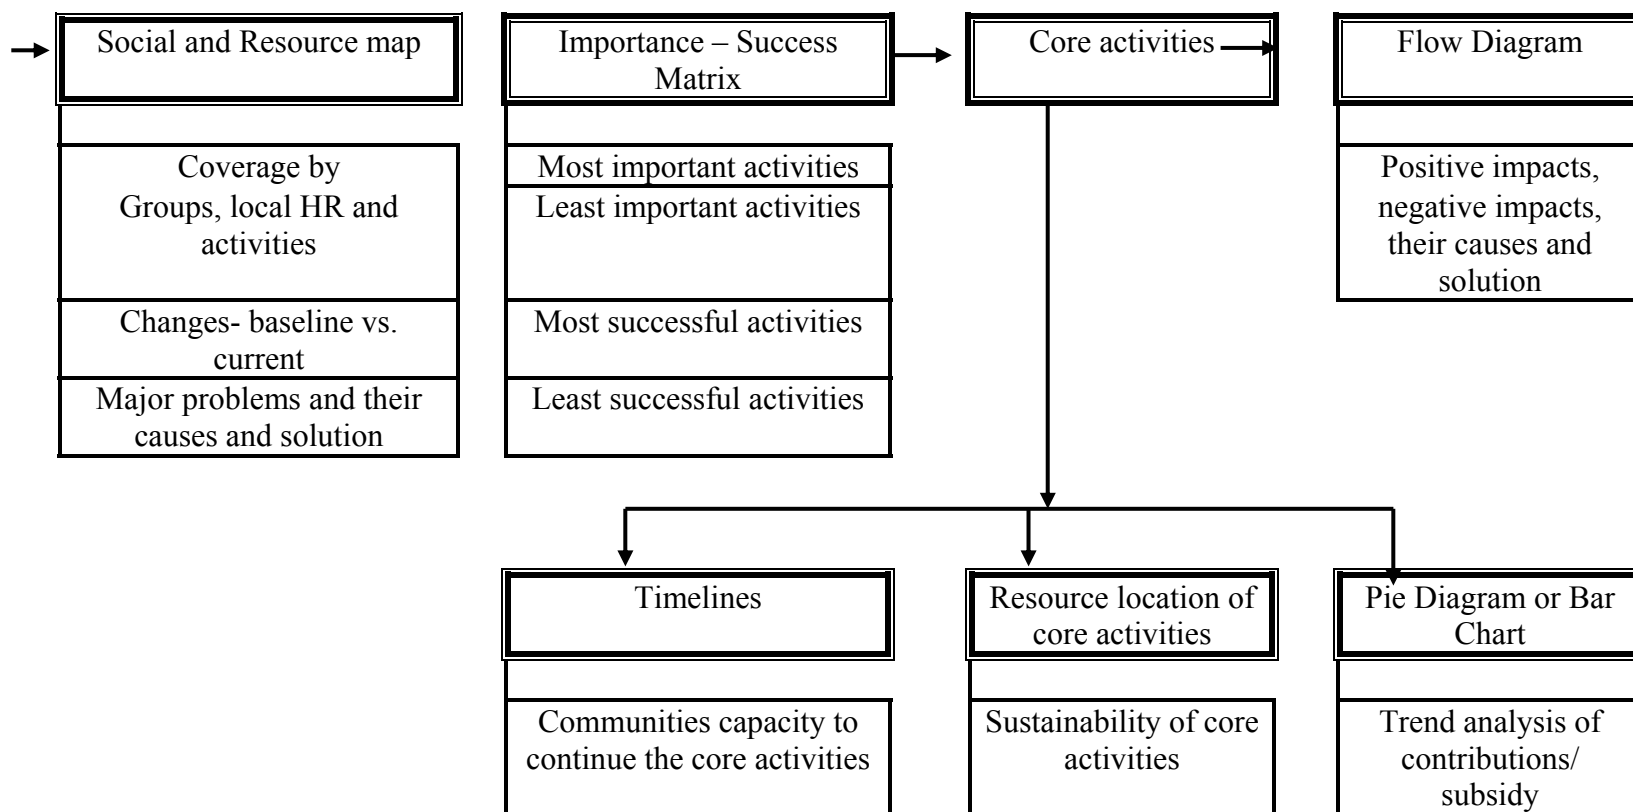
Social and Resource map

Coverage by Groups, local HR and activities

Changes- baseline vs. current

Major problems and their causes and solution

Importance – Success Matrix

Most important activities

Least important activities

Most successful activities

Least successful activities

Core activities

Flow Diagram

Positive impacts, negative impacts, their causes and solution

Timelines

Communities capacity to continue the core activities

Resource location of core activities

Sustainability of core activities

Pie Diagram or Bar Chart

Trend analysis of contributions/ subsidy